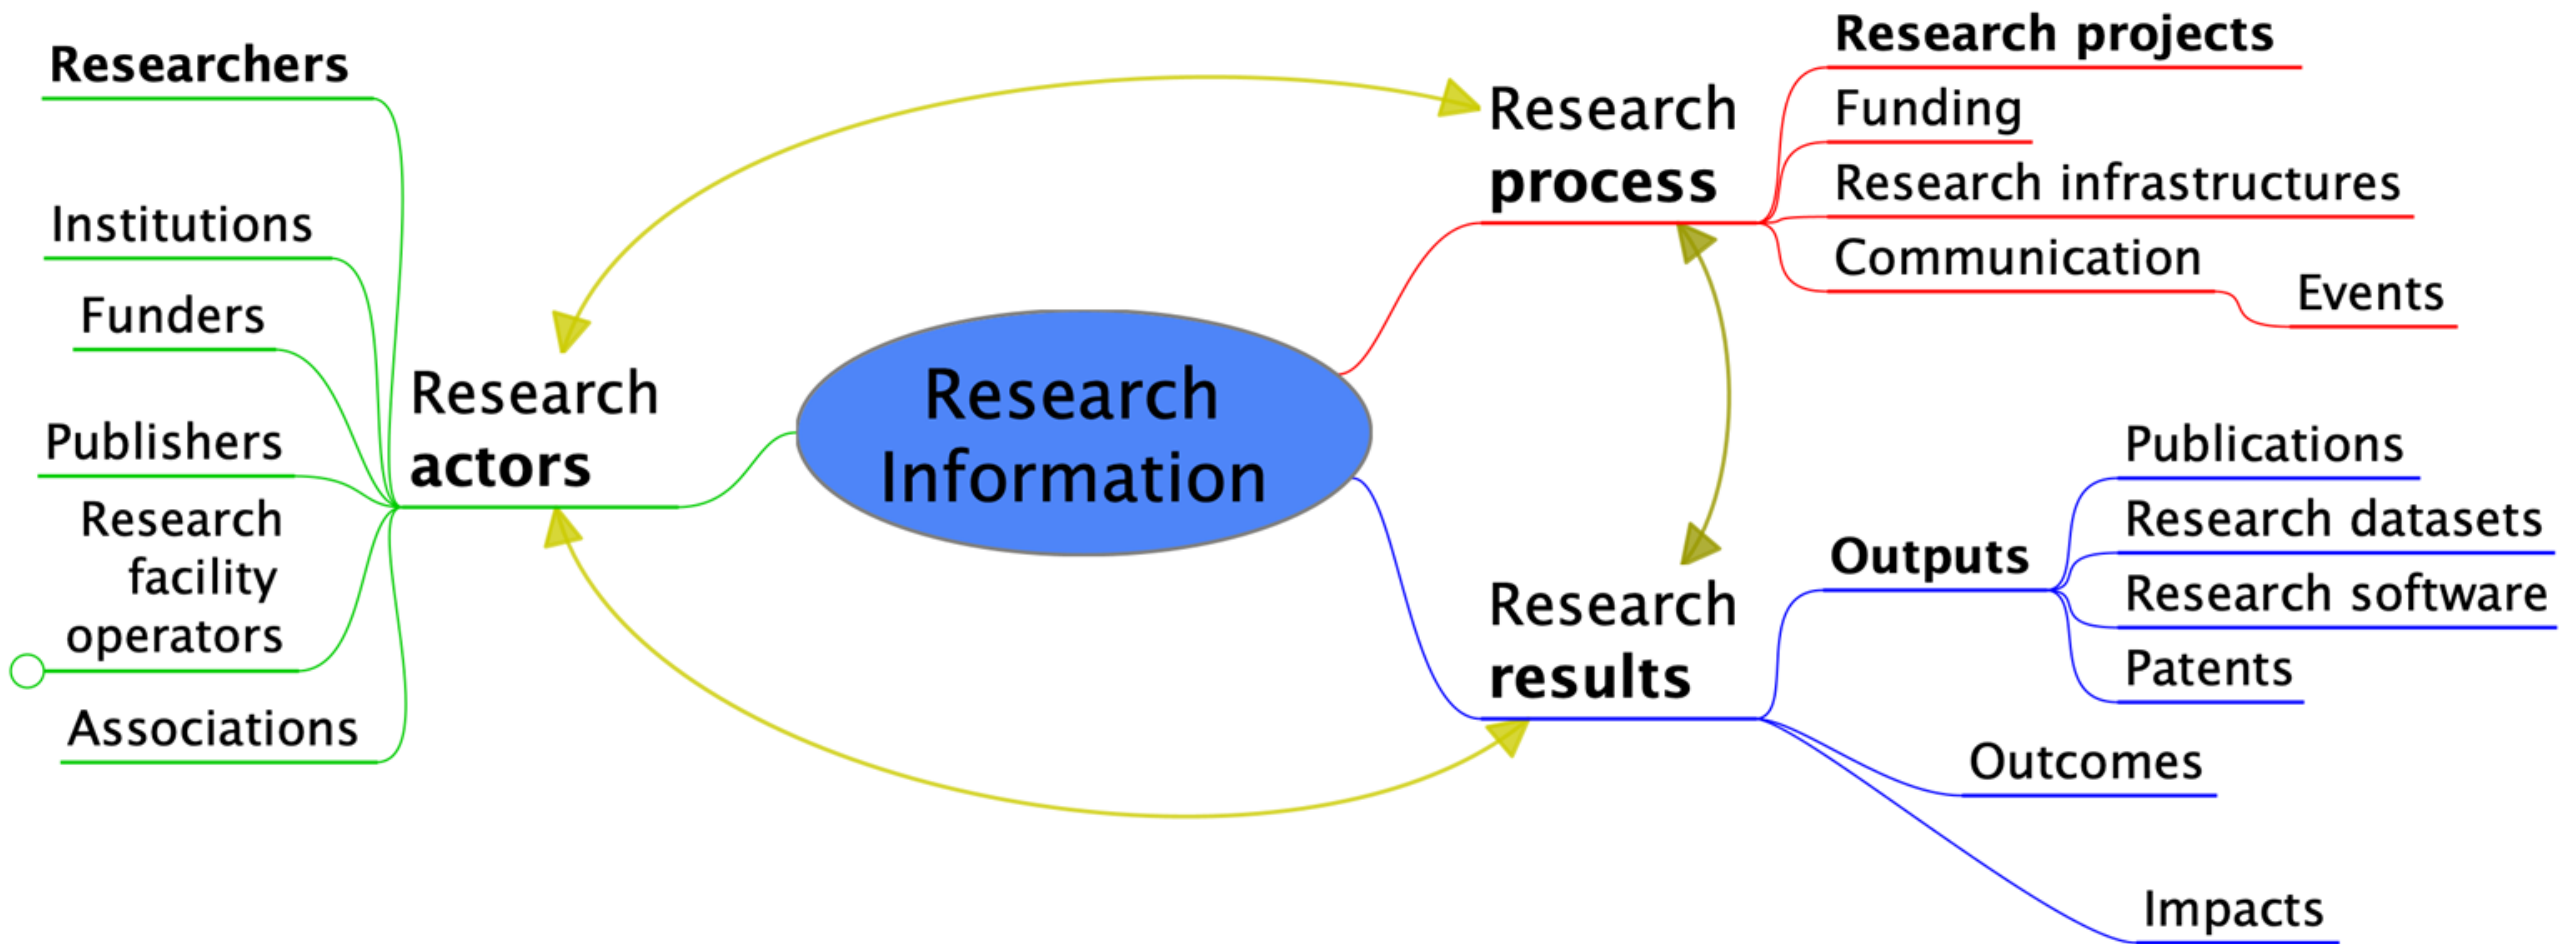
Researchers

Institutions

Funders

Publishers

Research facility operators

Associations

Research actors

Research Information

Research process

Research projects

Funding

Research infrastructures

Communication

Events

Research results

Outputs

Publications

Research datasets

Research software

Patents

Outcomes

Impacts